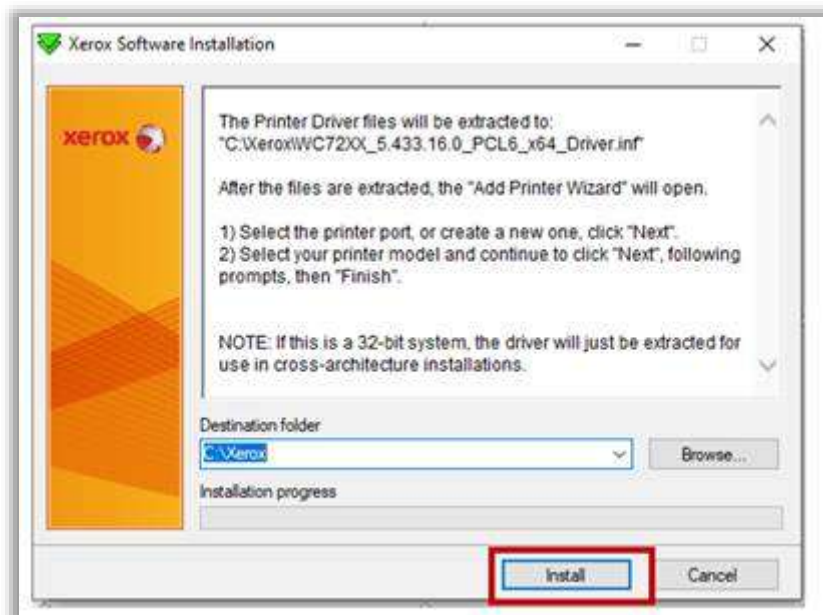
Xerox Software Installation

xerox

The Printer Driver files will be extracted to:
"C:\Xerox\WC72XX_5.433.16.0_PCL6_x64_Driver.inf"

After the files are extracted, the "Add Printer Wizard" will open.

1) Select the printer port, or create a new one, click "Next".
2) Select your printer model and continue to click "Next", following prompts, then "Finish".

NOTE: If this is a 32-bit system, the driver will just be extracted for use in cross-architecture installations.

Destination folder

C:\Xerox

Browse...

Installation progress

Install

Cancel